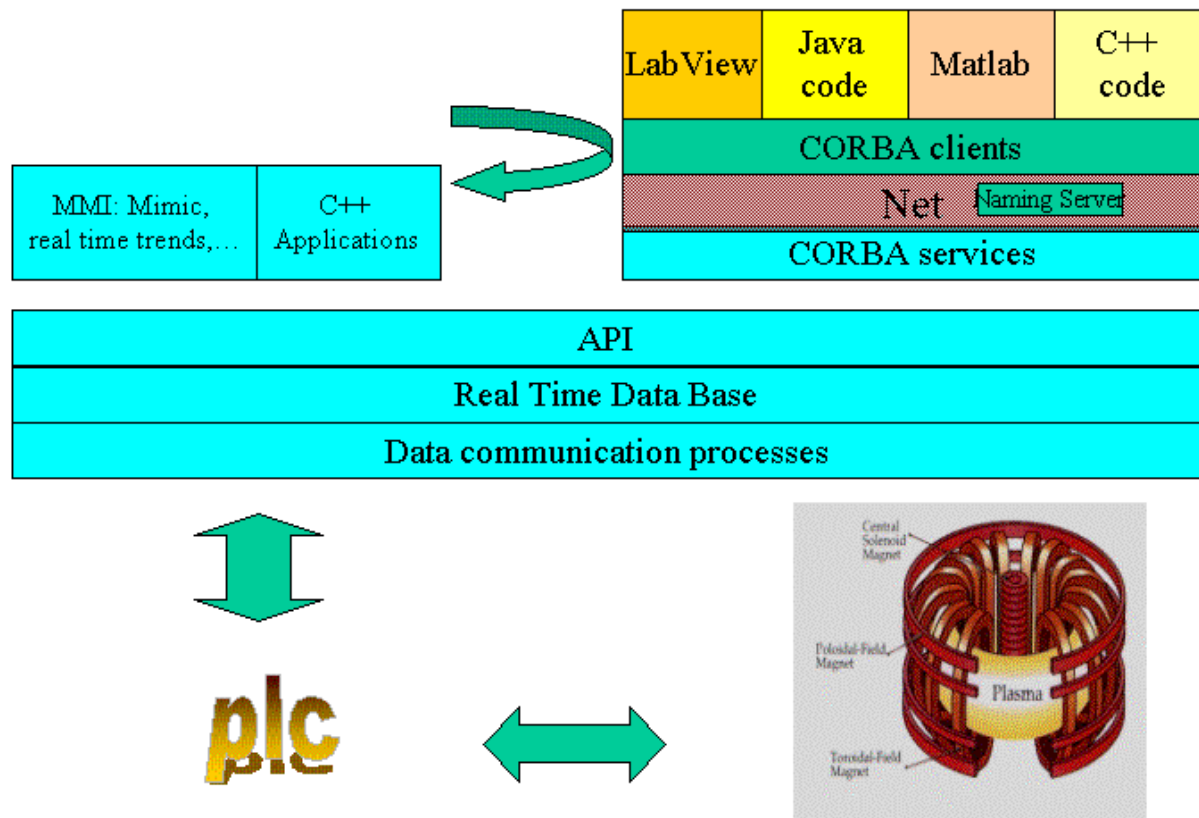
| LabView | Java code | Matlab | C++ code |
|---|---|---|---|

CORBA clients

Net Naming Server

CORBA services

MMI: Mimic, real time trends,...

C++ Applications

API

Real Time Data Base

Data communication processes

plc

Central Solenoid Magnet

Poloidal-Field Magnet

Plasma

Toroidal-Field Magnet